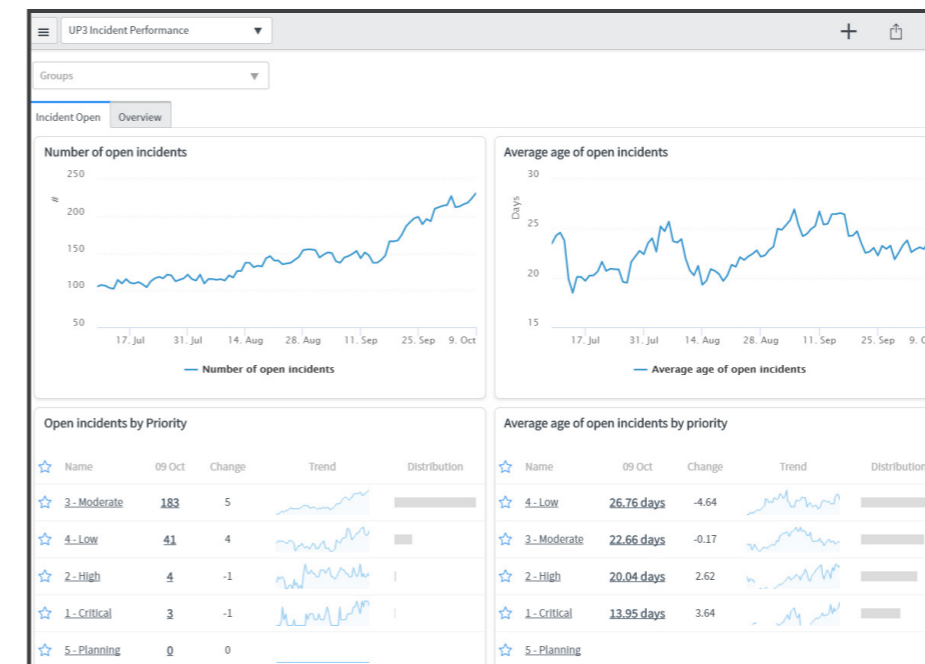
UP3 Incident Performance

Groups

Incident Open | Overview

Number of open incidents

250
200
150
100
50

17. Jul 31. Jul 14. Aug 28. Aug 11. Sep 25. Sep 9. Oct

Number of open incidents

Average age of open incidents

Days

30
25
20
15

17. Jul 31. Jul 14. Aug 28. Aug 11. Sep 25. Sep 9. O

Average age of open incidents

Open incidents by Priority

| Name | 09 Oct | Change | Trend | Distribution |
|---|---|---|---|---|
| 3 - Moderate | 183 | 5 | | |
| 4 - Low | 41 | 4 | | |
| 2 - High | 4 | -1 | | |
| 1 - Critical | 3 | -1 | | |
| 5 - Planning | 0 | 0 | | |

Average age of open incidents by priority

| Name | 09 Oct | Change | Trend | Distribution |
|---|---|---|---|---|
| 4 - Low | 26.76 days | -4.64 | | |
| 3 - Moderate | 22.66 days | -0.17 | | |
| 2 - High | 20.04 days | 2.62 | | |
| 1 - Critical | 13.95 days | 3.64 | | |
| 5 - Planning | | | | |